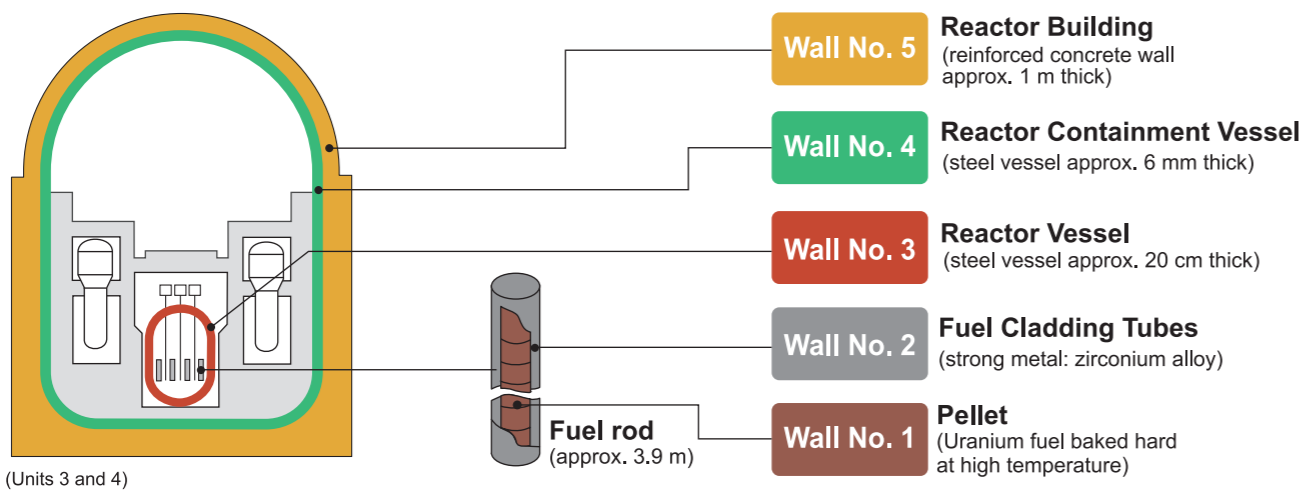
Wall No. 5
Reactor Building
(reinforced concrete wall approx. 1 m thick)

Wall No. 4
Reactor Containment Vessel
(steel vessel approx. 6 mm thick)

Wall No. 3
Reactor Vessel
(steel vessel approx. 20 cm thick)

Wall No. 2
Fuel Cladding Tubes
(strong metal: zirconium alloy)

Wall No. 1
Pellet
(Uranium fuel baked hard at high temperature)

Fuel rod
(approx. 3.9 m)

(Units 3 and 4)